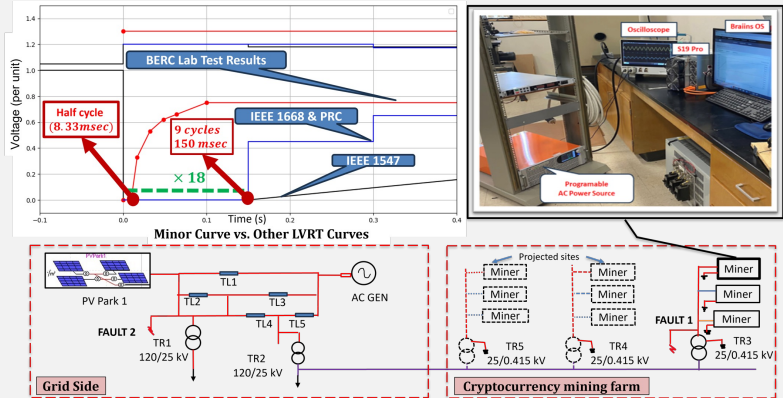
1.4
1.2
1.0
0.8
0.6
0.4
0.2
0.0
Voltage (per unit)
BERC Lab Test Results
Half cycle (8.33msec)
9 cycles 150 msec
IEEE 1668 & PRC
× 18
IEEE 1547
−0.1
0.0
0.1
0.2
0.3
0.4
Time (s)
Minor Curve vs. Other LVRT Curves

Oscilloscope
Braiins OS
S19 Pro
Programable AC Power Source

PV Park 1
TL1
AC GEN
TL2
TL3
TL4
TL5
FAULT 2
TR1 120/25 kV
TR2 120/25 kV
Grid Side

Projected sites
Miner
Miner
Miner
Miner
Miner
Miner
Miner
Miner
Miner
TR5 25/0.415 kV
TR4 25/0.415 kV
FAULT 1
TR3 25/0.415 kV
Cryptocurrency mining farm